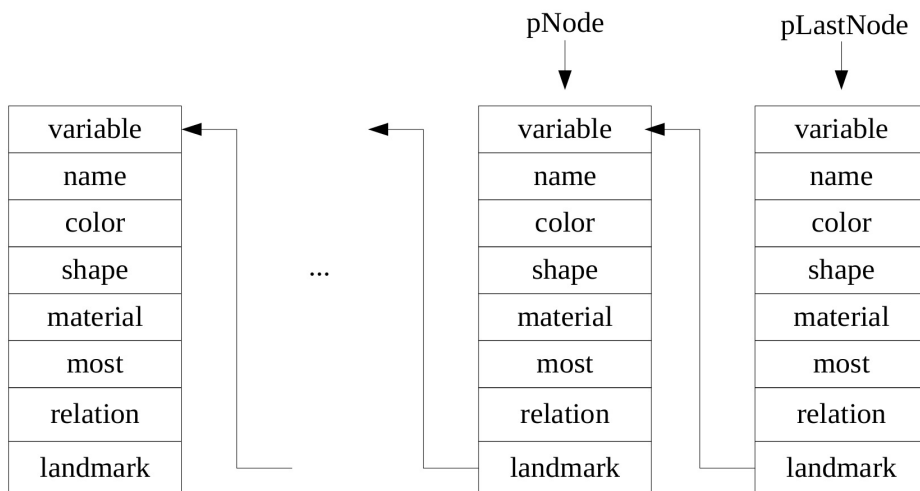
pNode

pLastNode

| variable |
|---|
| name |
| color |
| shape |
| material |
| most |
| relation |
| landmark |

...

| variable |
|---|
| name |
| color |
| shape |
| material |
| most |
| relation |
| landmark |

| variable |
|---|
| name |
| color |
| shape |
| material |
| most |
| relation |
| landmark |